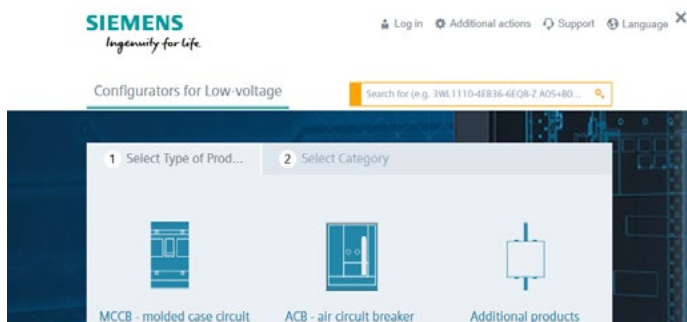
SIEMENS
Ingenuity for life

Log in Additional actions Support Language ×

Configurators for Low-voltage

Search for (e.g. 3WL1110-4EB36-6EQ8-Z A05+80...

1 Select Type of Prod...

2 Select Category

MCCB - molded case circuit

ACB - air circuit breaker

Additional products